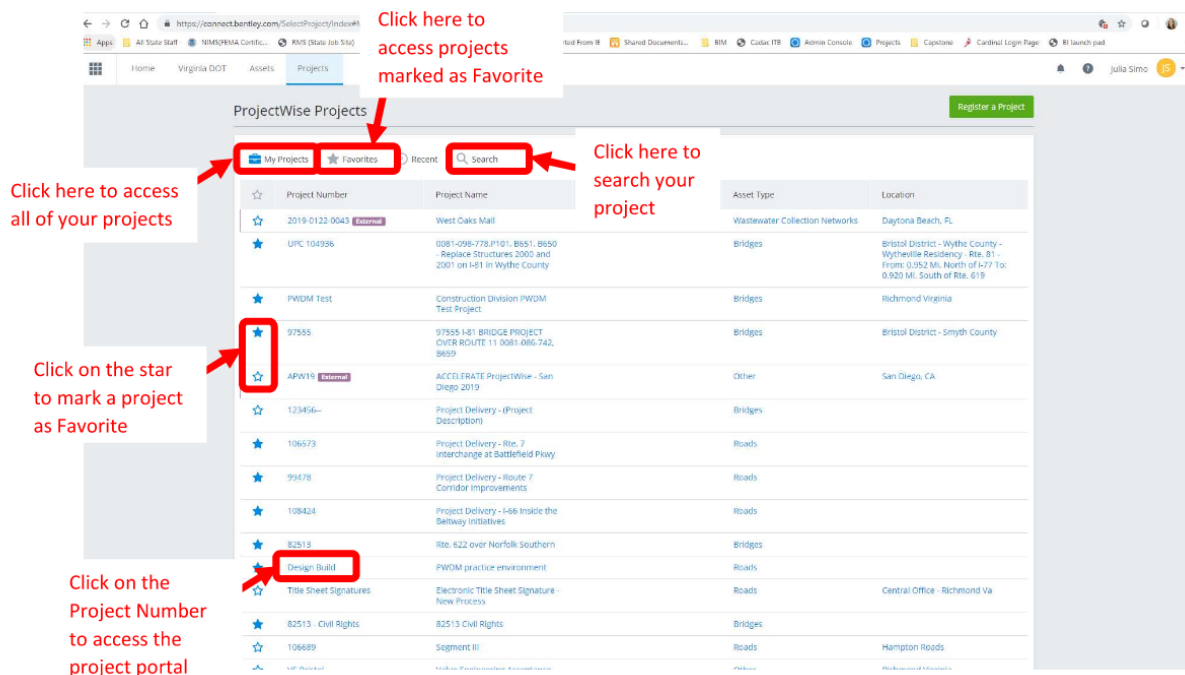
https://connect.bentley.com/SelectProject/Index#

Apps All State Staff NIMS/FEMA Certific... RMS (State Job Site) rted From IE Shared Documents... BIM Cadac ITB Admin Console Projects Capstone Cardinal Login Page BI launch pad

Home Virginia DOT Assets Projects

Julia Simo JS

Click here to access projects marked as Favorite

ProjectWise Projects

Register a Project

My Projects Favorites Recent Search

Click here to search your project

Click here to access all of your projects

| | Project Number | Project Name | Asset Type | Location |
|---|---|---|---|---|
| ☆ | 2019-0122-0043 External | West Oaks Mall | Wastewater Collection Networks | Daytona Beach, FL |
| ★ | UPC 104936 | 0081-098-778.P101, B651, B650 - Replace Structures 2000 and 2001 on I-81 in Wythe County | Bridges | Bristol District - Wythe County - Wytheville Residency - Rte. 81 - From: 0.952 Mi. North of I-77 To: 0.920 Mi. South of Rte. 619 |
| ★ | PWDM Test | Construction Division PWDM Test Project | Bridges | Richmond Virginia |
| ★ | 97565 | 97565 I-81 BRIDGE PROJECT OVER ROUTE 11 0081-086-742, B659 | Bridges | Bristol District - Smyth County |
| ☆ | APW19 External | ACCELERATE ProjectWise - San Diego 2019 | Other | San Diego, CA |
| ☆ | 123456-- | Project Delivery - (Project Description) | Bridges | |
| ★ | 106573 | Project Delivery - Rte. 7 Interchange at Battlefield Pkwy | Roads | |
| ★ | 99478 | Project Delivery - Route 7 Corridor Improvements | Roads | |
| ★ | 108424 | Project Delivery - I-66 Inside the Beltway Initiatives | Roads | |
| ★ | 82513 | Rte. 622 over Norfolk Southern | Bridges | |
| ★ | Design Build | PWDM practice environment | Roads | |
| ☆ | Title Sheet Signatures | Electronic Title Sheet Signature - New Process | Roads | Central Office - Richmond Va |
| ★ | 82513 - Civil Rights | 82513 Civil Rights | Bridges | |
| ☆ | 106689 | Segment III | Roads | Hampton Roads |
| ☆ | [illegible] | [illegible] | Other | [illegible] |

Click on the star to mark a project as Favorite

Click on the Project Number to access the project portal